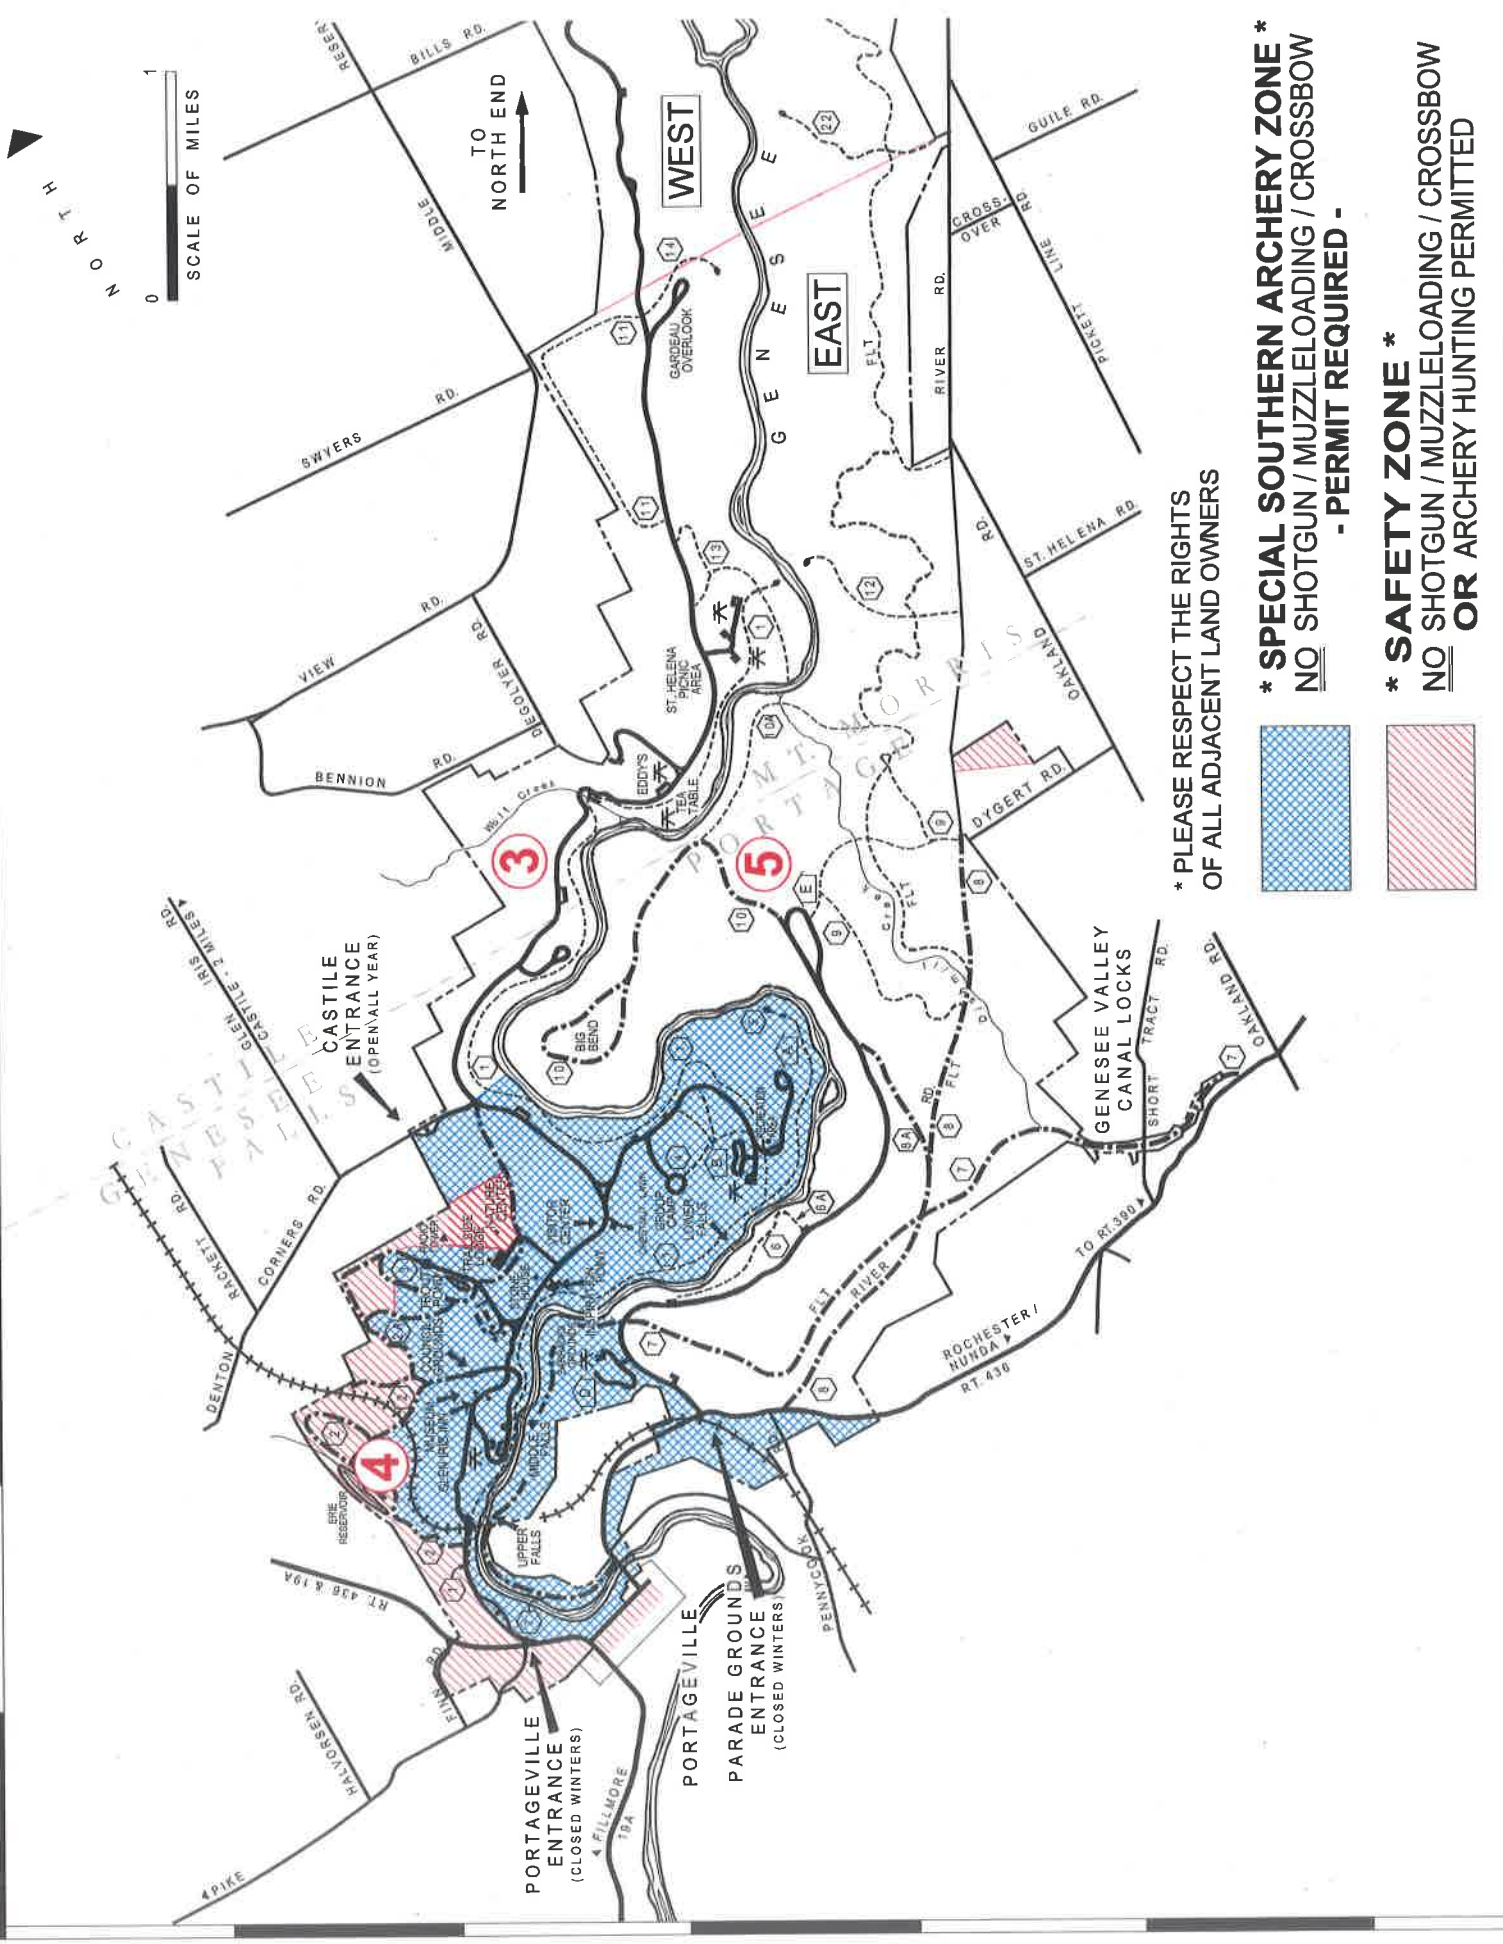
NORTH

SCALE OF MILES
0
1

TO NORTH END

WEST

EAST

GENESEE

BILLS RD.
RESER
MIDDLE
SWYERS RD.
VIEW RD.
DEGOLYER RD.
BENNION RD.
GUILE RD.
CROSS-OVER RD.
LINE
PICKETT
RIVER RD.
FLT
ST. HELENA RD.
RD.
OAKLAND
DYGERT RD.
GARDEAU OVERLOOK
ST. HELENA PICNIC AREA
EDDY'S
TEA TABLE
Wolf Creek
BIG BEND
MT. MORRIS
PORTAGE
CASTILE
GENESEE FALLS
CASTILE ENTRANCE (OPEN ALL YEAR)
GLEN IRIS RD.
CASTILE - 2 MILES
RACKETT RD.
CORNERS RD.
DENTON
NATURE CENTER
VISITOR CENTER
STONE HOUSE
LOWER FALLS
UPPER FALLS
MIDDLE FALLS
ERIE RESERVOIR
RT. 436 & 19A
FINI RD.
HALVORSEN RD.
PIKE
FILLMORE
19A
PORTAGEVILLE ENTRANCE (CLOSED WINTERS)
PORTAGEVILLE
PARADE GROUNDS ENTRANCE (CLOSED WINTERS)
PENNYCOOK
ROCHESTER / NUNDA RT. 436
TO RT. 390
RIVER
FLT
RD.
GENESEE VALLEY CANAL LOCKS
SHORT TRACT RD.
OAKLAND RD.
3
4
5
1
2
6
6A
7
8
8A
9
10
11
12
13
14
22

* PLEASE RESPECT THE RIGHTS OF ALL ADJACENT LAND OWNERS

* SPECIAL SOUTHERN ARCHERY ZONE *
NO SHOTGUN / MUZZLELOADING / CROSSBOW
- PERMIT REQUIRED -

* SAFETY ZONE *
NO SHOTGUN / MUZZLELOADING / CROSSBOW
OR ARCHERY HUNTING PERMITTED